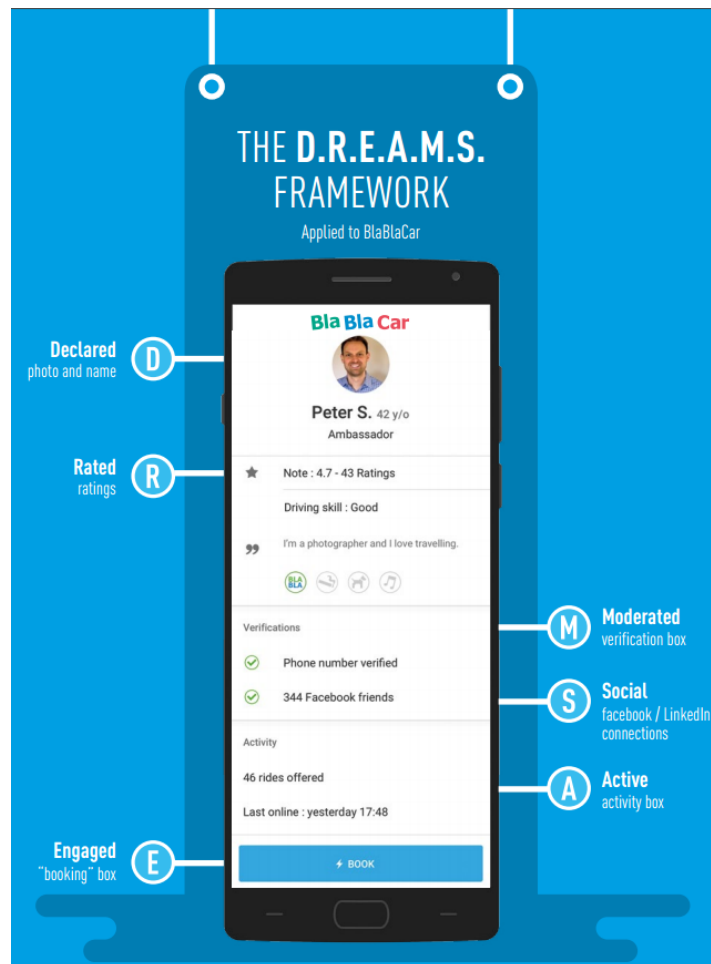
THE D.R.E.A.M.S. FRAMEWORK

Applied to BlaBlaCar

Declared
photo and name
D

Rated
ratings
R

Engaged
"booking" box
E

BlaBlaCar

Peter S. 42 y/o
Ambassador

Note : 4.7 - 43 Ratings

Driving skill : Good

I'm a photographer and I love travelling.

BLA BLA

Verifications

Phone number verified

344 Facebook friends

Activity

46 rides offered

Last online : yesterday 17:48

BOOK

M
Moderated
verification box

S
Social
facebook / LinkedIn connections

A
Active
activity box